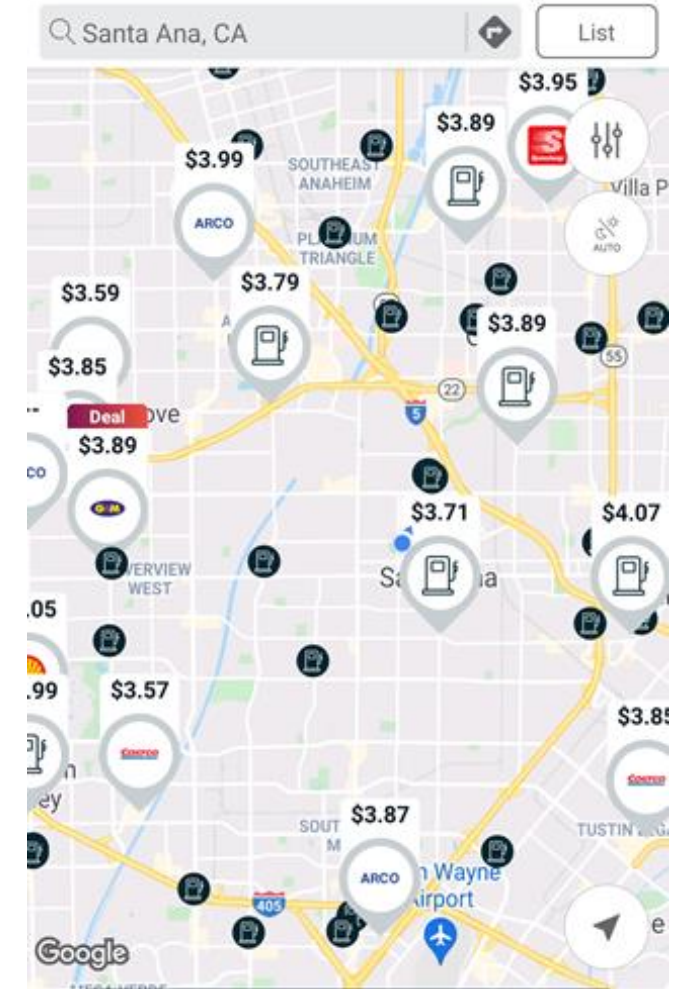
Santa Ana, CA

List

$3.95

$3.89

$3.99

SOUTHEAST ANAHEIM

Villa P

ARCO

PLATINUM TRIANGLE

AUTO

$3.59

$3.79

$3.89

55

$3.85

22

5

Deal

ove

$3.89

CO

GM

$3.71

$4.07

VERVIEW WEST

Sa

na

.05

.99

$3.57

$3.85

COSTCO

COSTCO

ey

$3.87

SOUT M

ARCO

n Wayne Airport

TUSTIN

405

Google